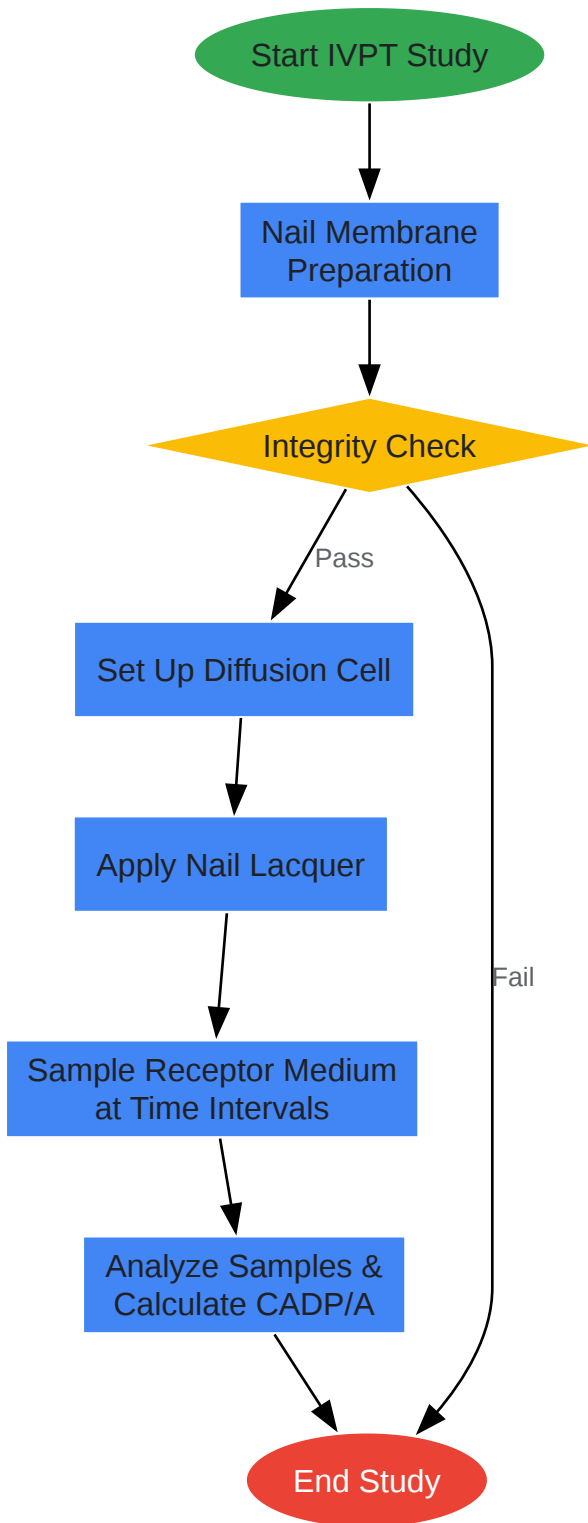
Start IVPT Study

Nail Membrane Preparation

Integrity Check

Pass

Fail

Set Up Diffusion Cell

Apply Nail Lacquer

Sample Receptor Medium at Time Intervals

Analyze Samples & Calculate CADP/A

End Study